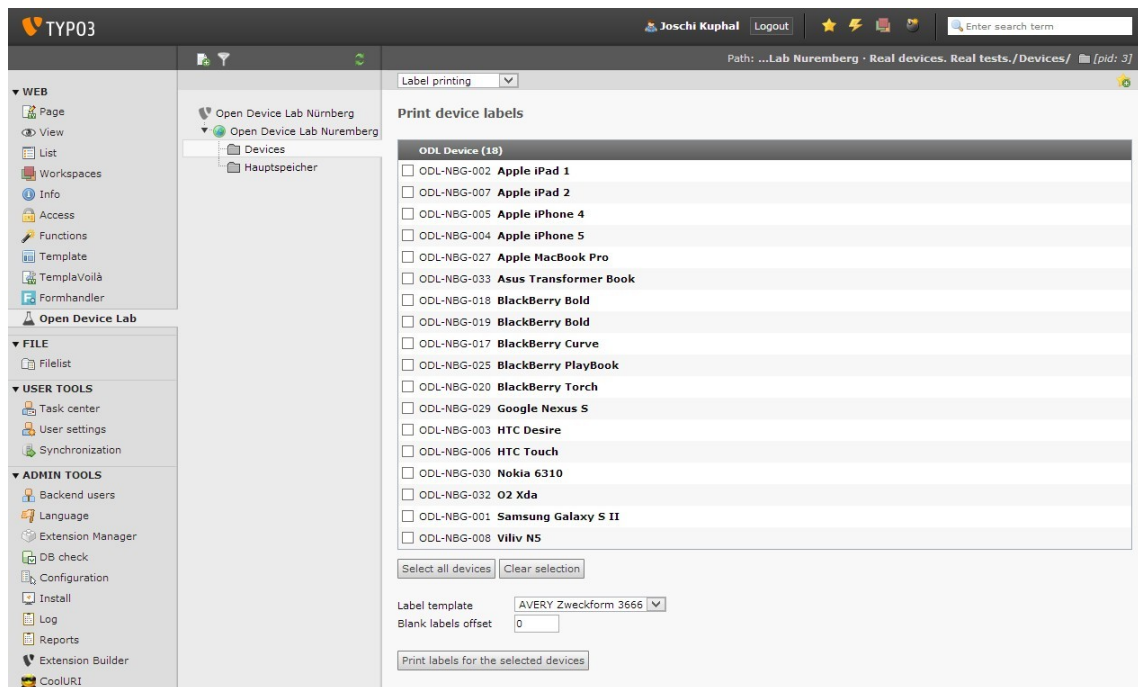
TYPO3

Joschi Kuphal Logout

Enter search term

Path: ...Lab Nuremberg · Real devices. Real tests./Devices/ [pid: 3]

▾ WEB
Page
View
List
Workspaces
Info
Access
Functions
Template
TemplaVoilà
Formhandler
Open Device Lab
▾ FILE
Filelist
▾ USER TOOLS
Task center
User settings
Synchronization
▾ ADMIN TOOLS
Backend users
Language
Extension Manager
DB check
Configuration
Install
Log
Reports
Extension Builder
CoolURI

Open Device Lab Nürnberg
Open Device Lab Nuremberg
Devices
Hauptspeicher

Label printing

Print device labels

| ODL Device (18) |
|---|
| ODL-NBG-002 **Apple iPad 1** |
| ODL-NBG-007 **Apple iPad 2** |
| ODL-NBG-005 **Apple iPhone 4** |
| ODL-NBG-004 **Apple iPhone 5** |
| ODL-NBG-027 **Apple MacBook Pro** |
| ODL-NBG-033 **Asus Transformer Book** |
| ODL-NBG-018 **BlackBerry Bold** |
| ODL-NBG-019 **BlackBerry Bold** |
| ODL-NBG-017 **BlackBerry Curve** |
| ODL-NBG-025 **BlackBerry PlayBook** |
| ODL-NBG-020 **BlackBerry Torch** |
| ODL-NBG-029 **Google Nexus S** |
| ODL-NBG-003 **HTC Desire** |
| ODL-NBG-006 **HTC Touch** |
| ODL-NBG-030 **Nokia 6310** |
| ODL-NBG-032 **O2 Xda** |
| ODL-NBG-001 **Samsung Galaxy S II** |
| ODL-NBG-008 **Viliv N5** |

Select all devices | Clear selection

Label template AVERY Zweckform 3666
Blank labels offset 0

Print labels for the selected devices